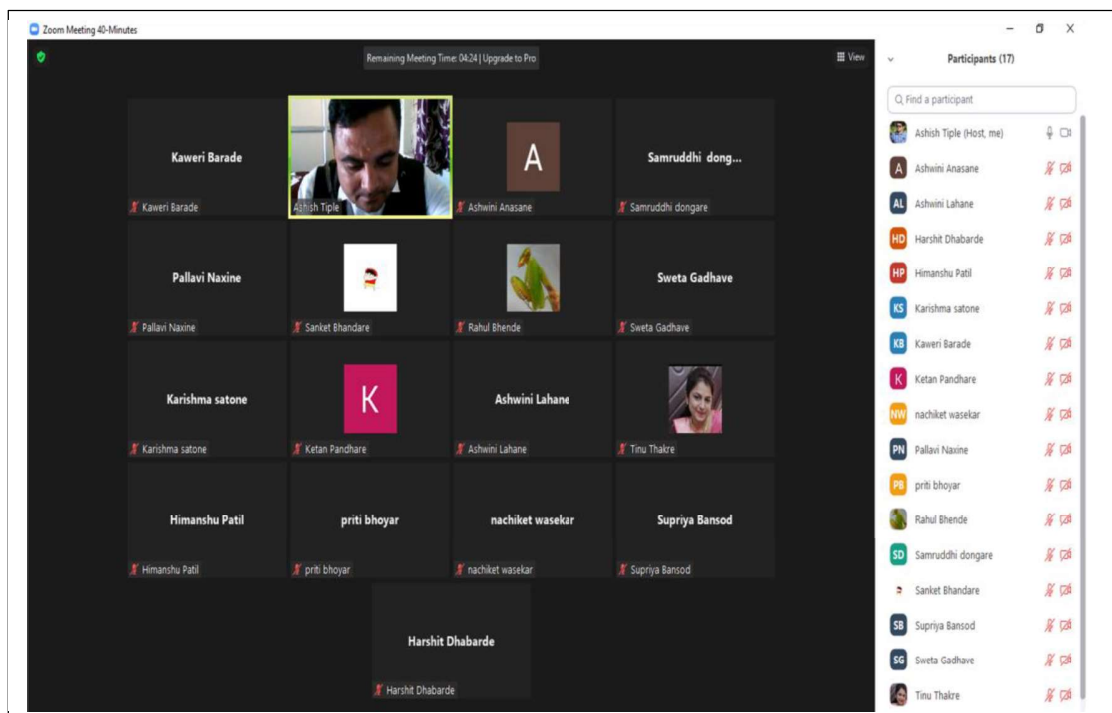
Zoom Meeting 40-Minutes

Remaining Meeting Time: 04:24 | Upgrade to Pro

View

Kaweri Barade
Kaweri Barade

Ashish Tiple

A
Ashwini Anasane

Samruddhi dong...
Samruddhi dongare

Pallavi Naxine
Pallavi Naxine

Sanket Bhandare

Rahul Bhende

Sweta Gadhave
Sweta Gadhave

Karishma satone
Karishma satone

K
Ketan Pandhare

Ashwini Lahane
Ashwini Lahane

Tinu Thakre

Himanshu Patil
Himanshu Patil

priti bhoyar
priti bhoyar

nachiket wasekar
nachiket wasekar

Supriya Bansod
Supriya Bansod

Harshit Dhabarde
Harshit Dhabarde

Participants (17)

Find a participant

Ashish Tiple (Host, me)
A Ashwini Anasane
AL Ashwini Lahane
HD Harshit Dhabarde
HP Himanshu Patil
KS Karishma satone
KB Kaweri Barade
K Ketan Pandhare
NW nachiket wasekar
PN Pallavi Naxine
PB priti bhoyar
Rahul Bhende
SD Samruddhi dongare
Sanket Bhandare
SB Supriya Bansod
SG Sweta Gadhave
Tinu Thakre